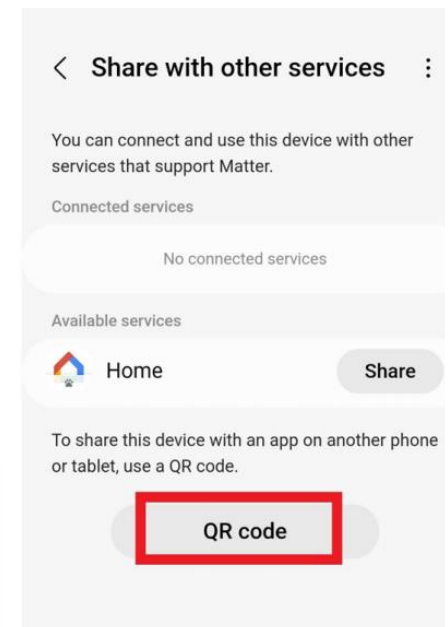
< Share with other services ⋮

You can connect and use this device with other services that support Matter.

Connected services

No connected services

Available services

Home

Share

To share this device with an app on another phone or tablet, use a QR code.

QR code